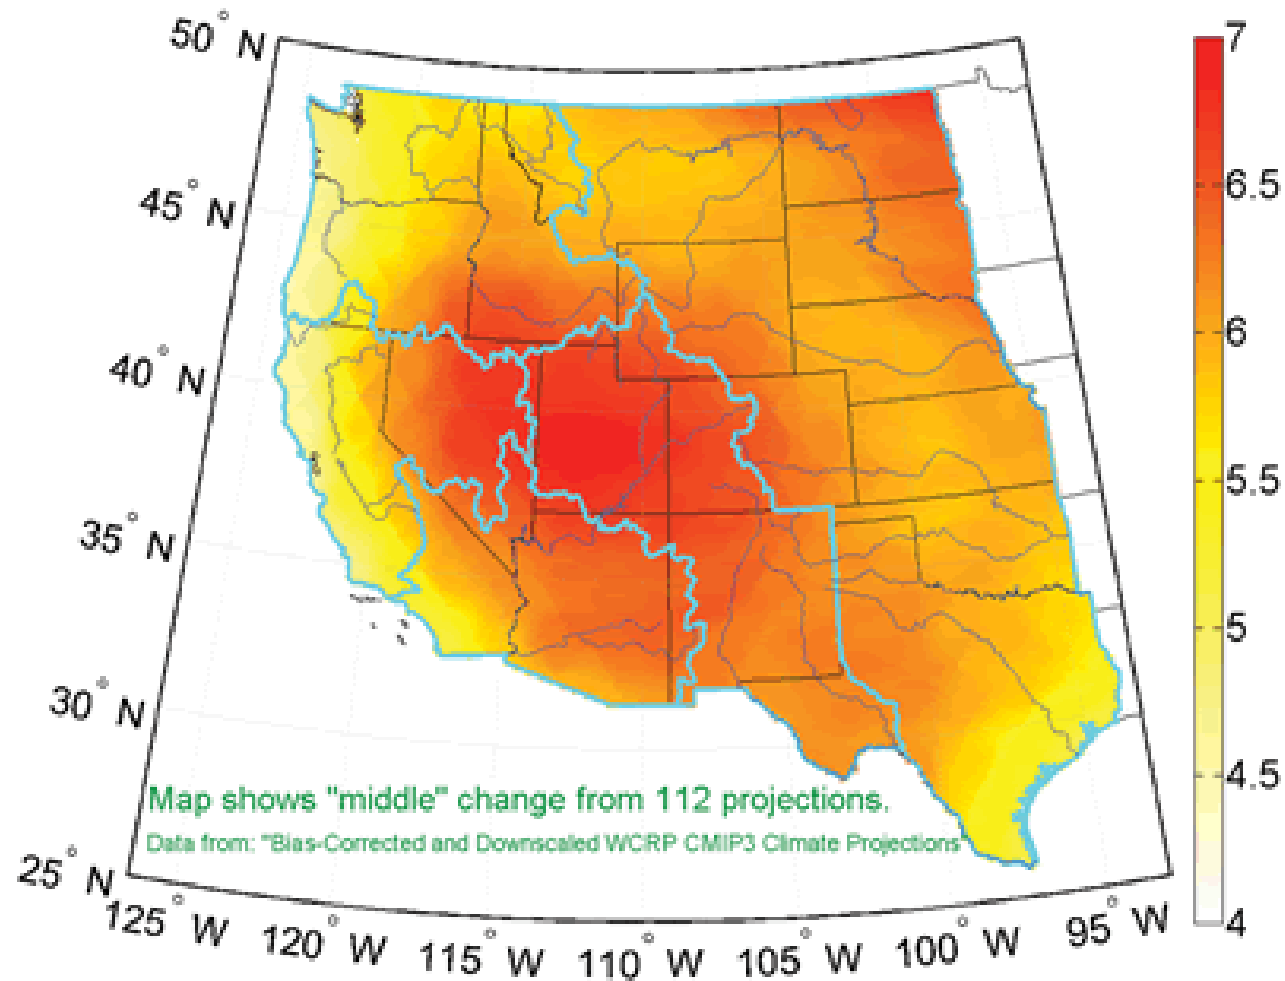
50° N
45° N
40° N
35° N
30° N
25° N
125° W
120° W
115° W
110° W
105° W
100° W
95° W

7
6.5
6
5.5
5
4.5
4

Map shows "middle" change from 112 projections.
Data from: "Bias-Corrected and Downscaled WCRP CMIP3 Climate Projections"